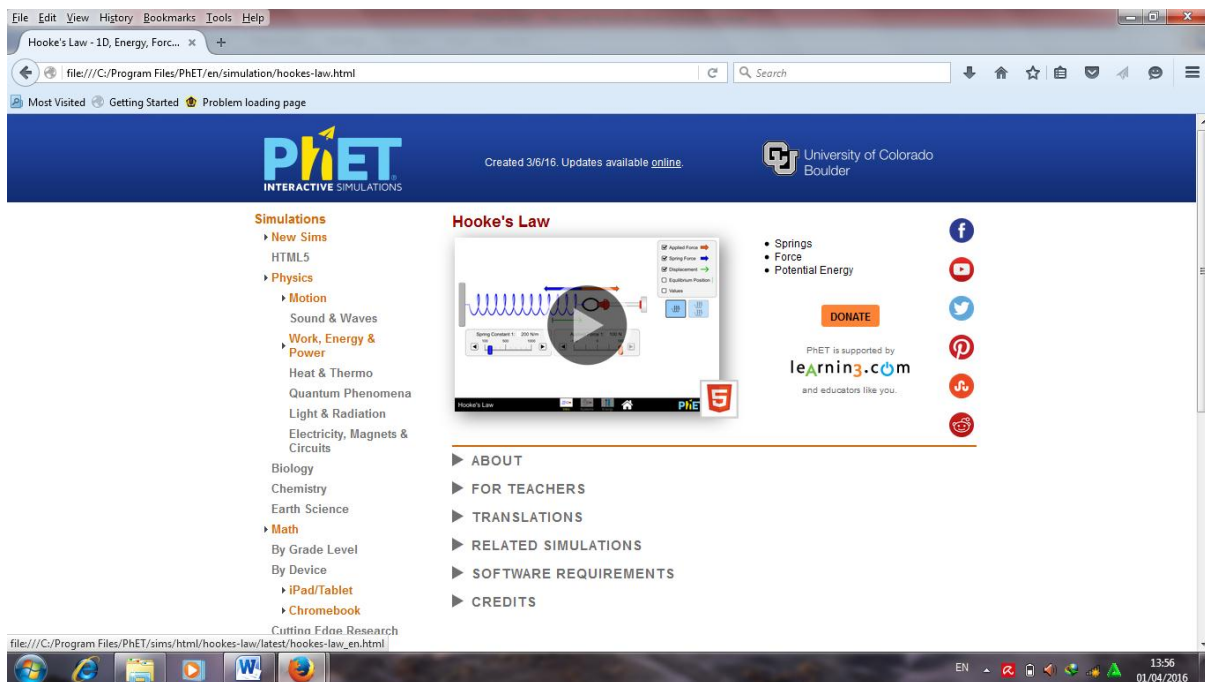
File Edit View History Bookmarks Tools Help

Hooke's Law - 1D, Energy, Forc... ×

file:///C:/Program Files/PhET/en/simulation/hookes-law.html

Search

Most Visited Getting Started Problem loading page

PhET INTERACTIVE SIMULATIONS

Created 3/6/16. Updates available online.

University of Colorado Boulder

Simulations
New Sims
HTML5
Physics
Motion
Sound & Waves
Work, Energy & Power
Heat & Thermo
Quantum Phenomena
Light & Radiation
Electricity, Magnets & Circuits
Biology
Chemistry
Earth Science
Math
By Grade Level
By Device
iPad/Tablet
Chromebook
Cutting Edge Research

Hooke's Law

Applied Force
Spring Force
Displacement
Equilibrium Position
Values

Spring Constant 1: 200 N/m

Hooke's Law

PhET

- Springs
- Force
- Potential Energy

DONATE

PhET is supported by
learning.com
and educators like you.

ABOUT
FOR TEACHERS
TRANSLATIONS
RELATED SIMULATIONS
SOFTWARE REQUIREMENTS
CREDITS

file:///C:/Program Files/PhET/sims/html/hookes-law/latest/hookes-law_en.html

EN

13:56
01/04/2016